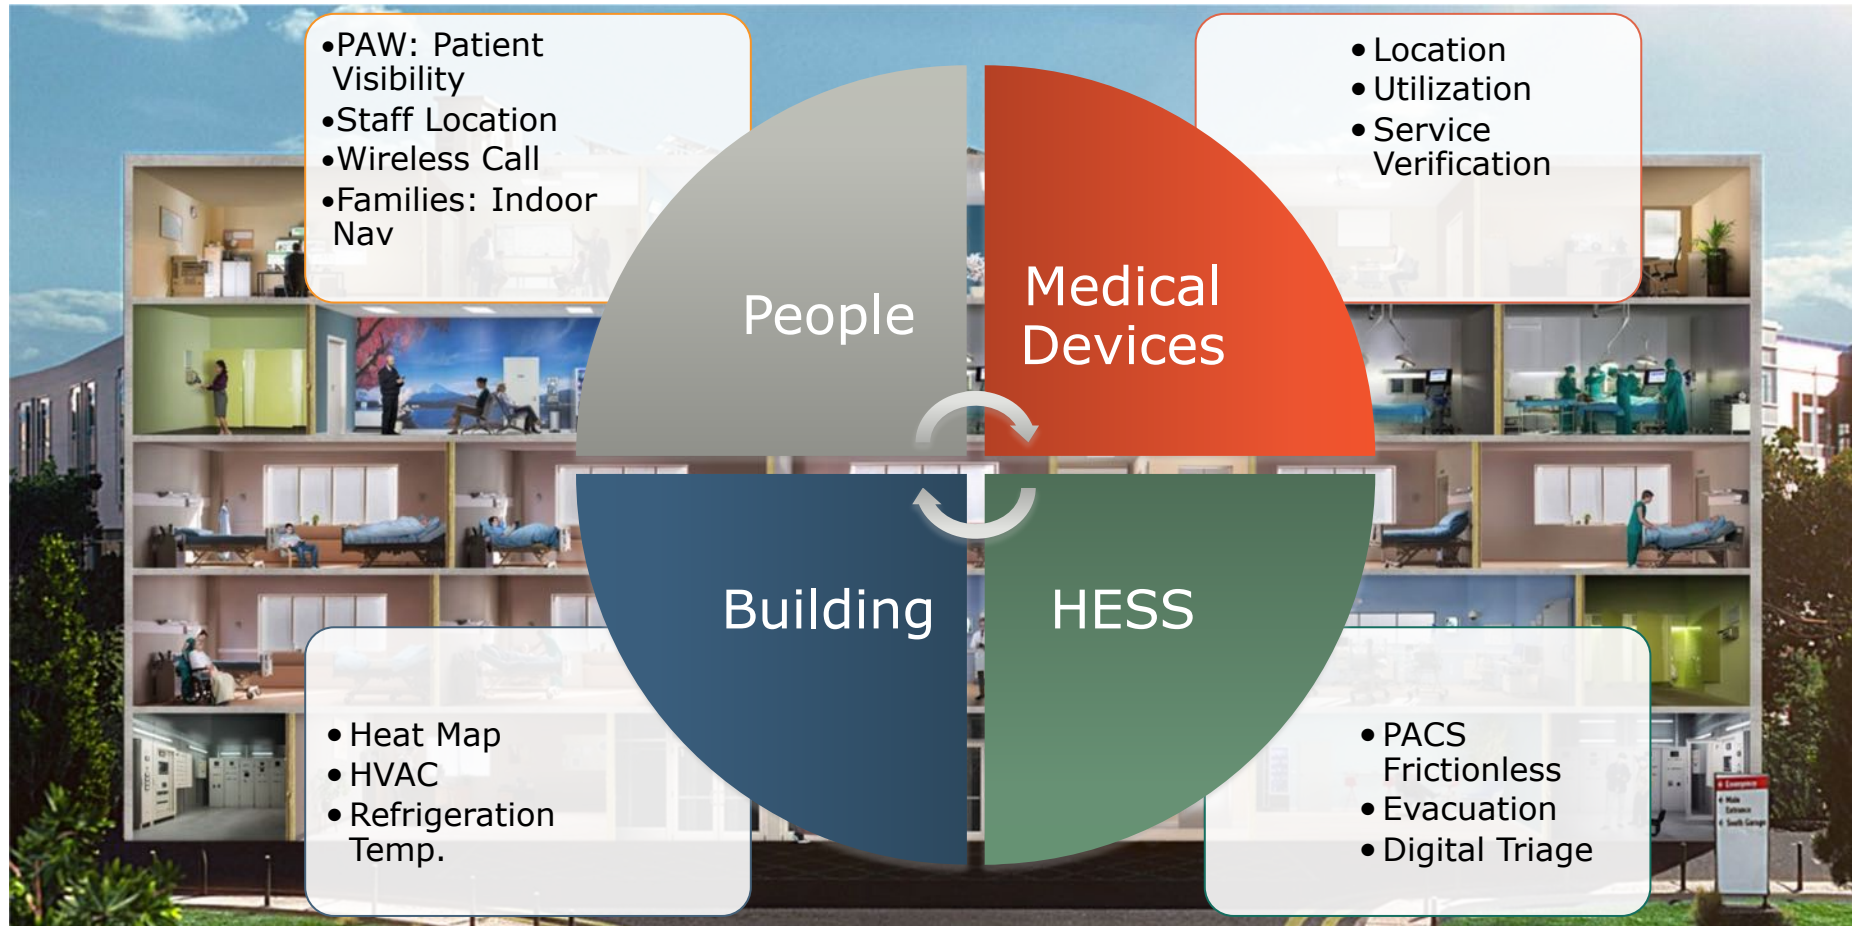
•PAW: Patient Visibility
•Staff Location
•Wireless Call
•Families: Indoor Nav

• Location
• Utilization
• Service Verification

People

Medical Devices

Building

HESS

• Heat Map
• HVAC
• Refrigeration Temp.

• PACS Frictionless
• Evacuation
• Digital Triage